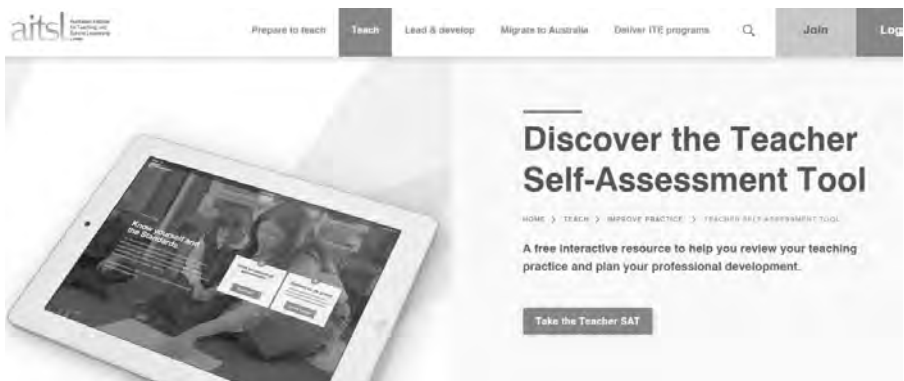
aitsl Australian Institute for Teaching and School Leadership Limited

Prepare to teach Teach Lead & develop Migrate to Australia Deliver ITE programs Join Log

Discover the Teacher Self-Assessment Tool

HOME > TEACH > IMPROVE PRACTICE > TEACHER SELF-ASSESSMENT TOOL

A free interactive resource to help you review your teaching practice and plan your professional development.

Take the Teacher SAT

Know yourself and the Standards

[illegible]